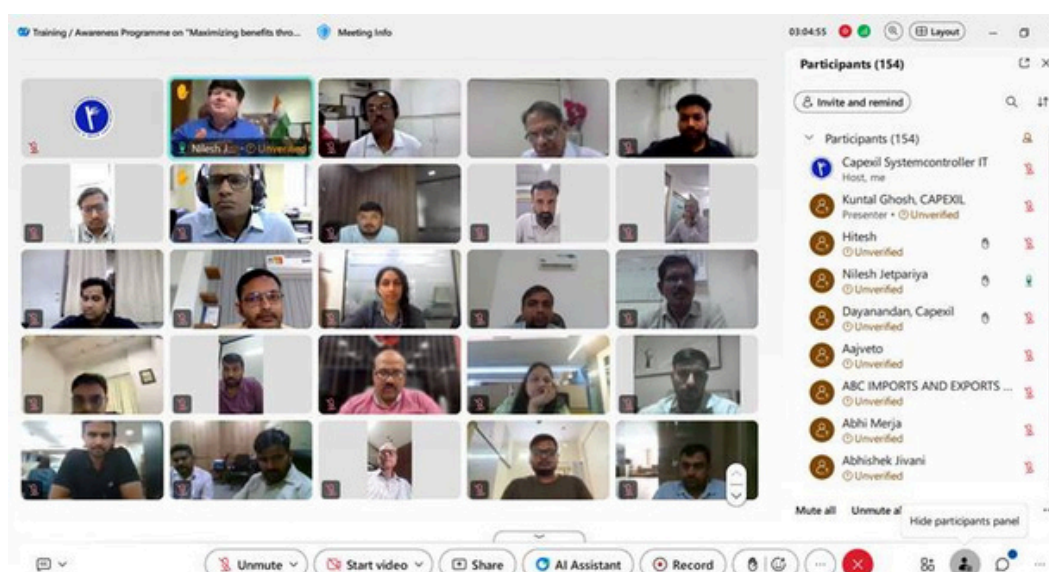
Training / Awareness Programme on "Maximizing benefits thro... Meeting Info

03:04:55 Layout

Nilesh J... Unverified

Participants (154)

Invite and remind

Participants (154)

Capexil Systemcontroller IT
Host, me

Kuntal Ghosh, CAPEXIL
Presenter • Unverified

Hitesh
Unverified

Nilesh Jetpariya
Unverified

Dayanandan, Capexil
Unverified

Aajveto
Unverified

ABC IMPORTS AND EXPORTS ...
Unverified

Abhi Merja
Unverified

Abhishek Jivani
Unverified

Mute all Unmute al

Hide participants panel

Unmute Start video Share AI Assistant Record